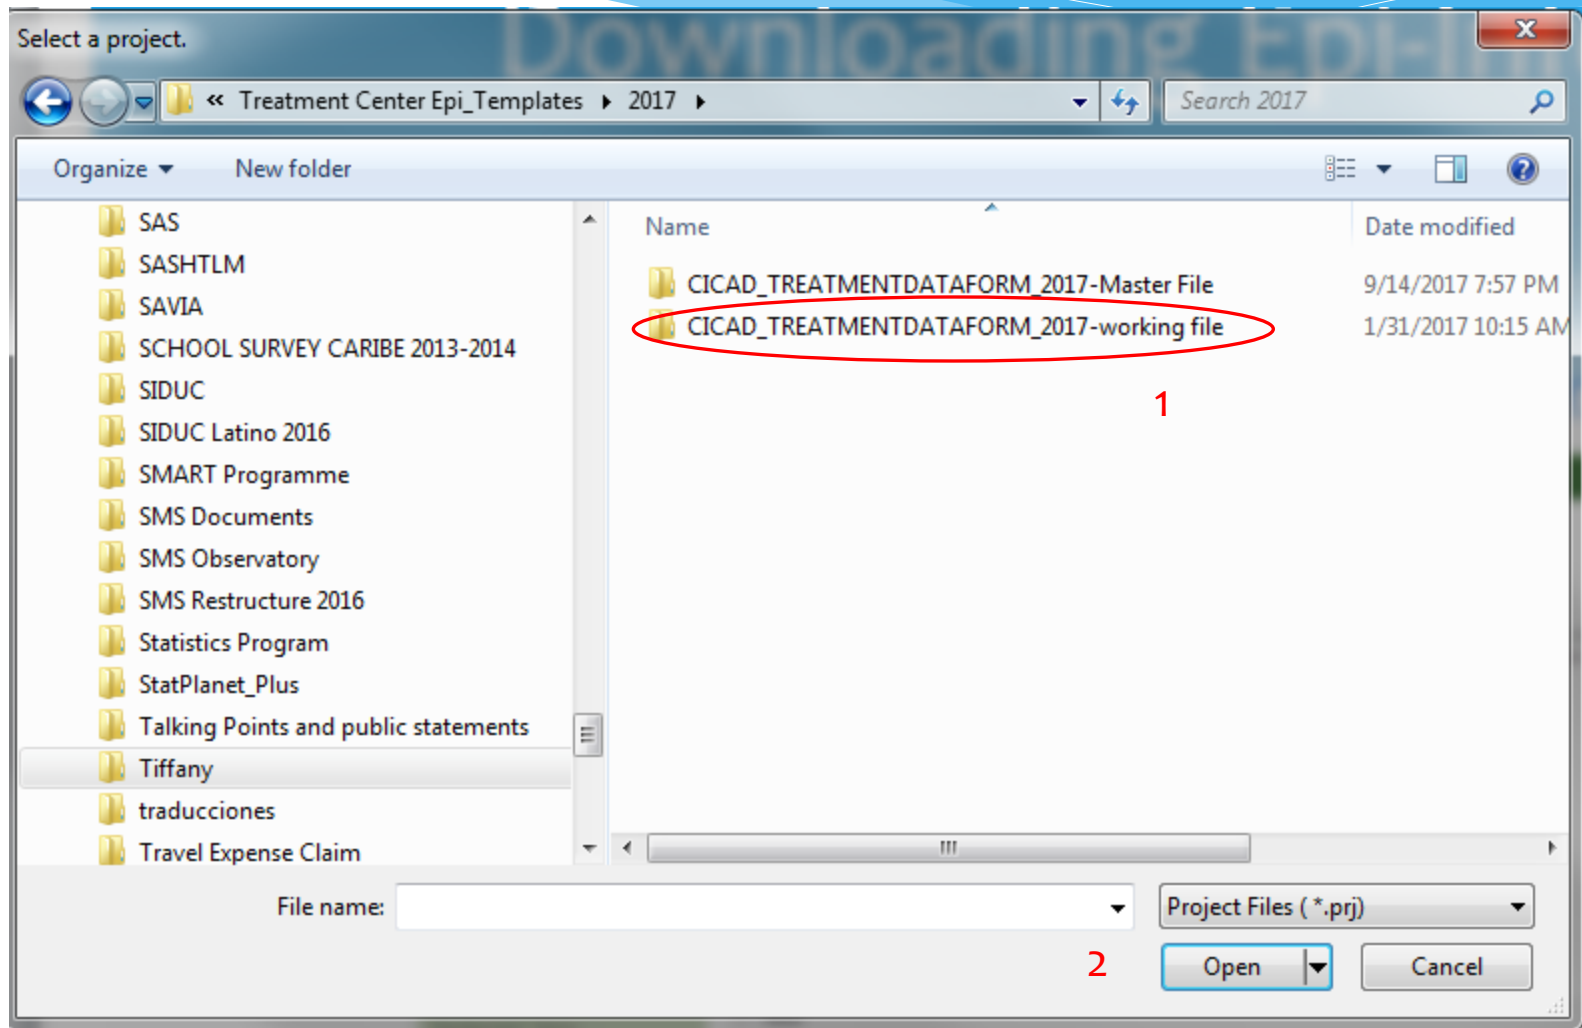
Select a project.

Downloading Epi-In

« Treatment Center Epi_Templates ▸ 2017 ▸

Search 2017

Organize ▾ New folder

SAS
SASHTLM
SAVIA
SCHOOL SURVEY CARIBE 2013-2014
SIDUC
SIDUC Latino 2016
SMART Programme
SMS Documents
SMS Observatory
SMS Restructure 2016
Statistics Program
StatPlanet_Plus
Talking Points and public statements
Tiffany
traducciones
Travel Expense Claim

| Name | Date modified |
|---|---|
| CICAD_TREATMENTDATAFORM_2017-Master File | 9/14/2017 7:57 PM |
| CICAD_TREATMENTDATAFORM_2017-working file | 1/31/2017 10:15 AM |

1

File name:

Project Files ( *.prj)

2

Open

Cancel